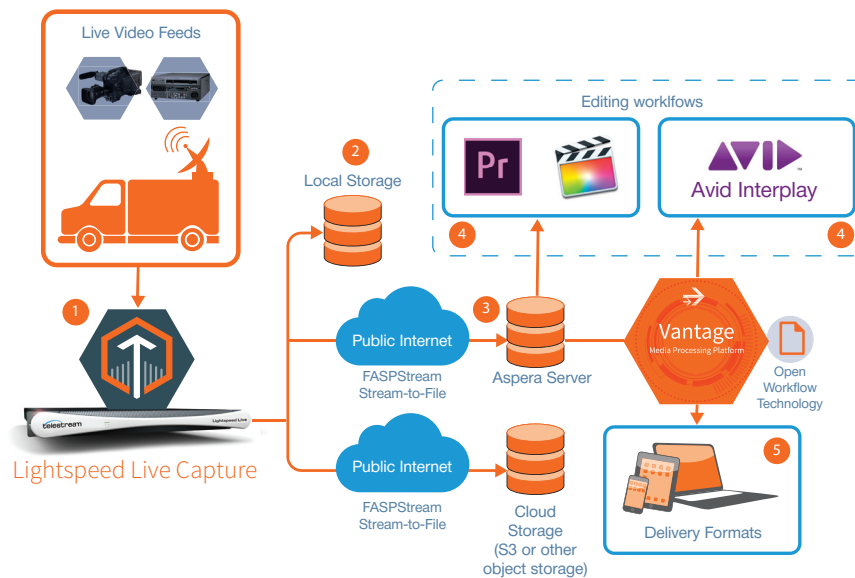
Live Video Feeds

1

telestream

Lightspeed Live

Lightspeed Live Capture

2

Local Storage

Public Internet

FASPStream Stream-to-File

3

Aspera Server

Public Internet

FASPStream Stream-to-File

Cloud Storage (S3 or other object storage)

Editing worklfows

Pr

4

AVID

Avid Interplay

4

Vantage

Media Processing Platform

Open Workflow Technology

5

Delivery Formats